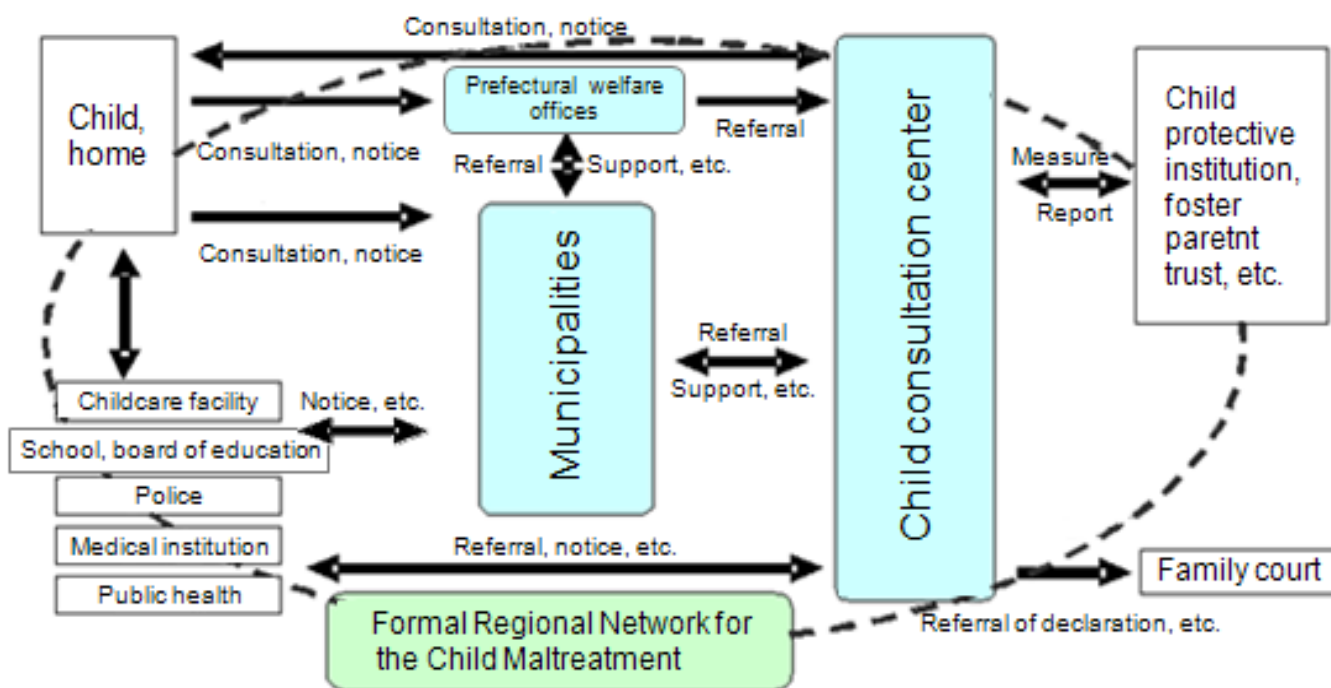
Consultation, notice

Child, home

Prefectural welfare offices

Consultation, notice

Referral

Referral

Support, etc.

Consultation, notice

Municipalities

Child consultation center

Measure

Report

Child protective institution, foster paretnt trust, etc.

Referral

Support, etc.

Childcare facility

Notice, etc.

School, board of education

Police

Medical institution

Public health

Referral, notice, etc.

Family court

Referral of declaration, etc.

Formal Regional Network for the Child Maltreatment